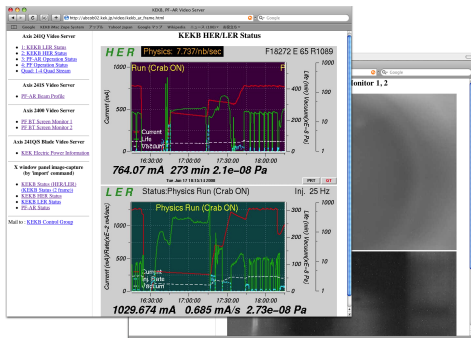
KEKB, PF-AR Video Server

http://abco02.kek.jp/video/kekb_pr_frame.html

Google

Axis 2410 Video Server

1. KEKB LER Status
2. KEKB HER Status
3. PF-AR Operation Status
4. PF Operation Status
Quad: 1-4 Quad Stream

Axis 2415 Video Server

PF-AR Beam Profile

Axis 2400 Video Server

PF BT Screen Monitor 1
PF BT Screen Monitor 2

Axis 241QS Blade Video Server

KEKB Electric Power Information

X window panel image-capture (by 'import' command)

KEKB Status (HER/LER)
KEKB Status (2 frames)
KEKB HER Status
KEKB LER Status
PF-AR Status

Mail to : KEKB Control Group

KEKB HER/LER Status

HER Physics: 7.737/nb/sec F18272 E 65 R1089

Run (Crab ON)

Current (mA)

Life (min) Vacuum(E-8 Pa)

Current
Life
Vacuum

16:30:00 17:00:00 17:30:00 18:00:00

764.07 mA 273 min 2.1e−08 Pa

PRT EXT

LER Status:Physics Run Inj. 25 Hz

Physics Run (Crab ON)

Current (mA)/Rate(mA/s)/(E-2 mA/sec)

Current
Inj. Rate
Vacuum

16:30:00 17:00:00 17:30:00 18:00:00

1029.674 mA 0.685 mA/s 2.73e−08 Pa

Monitor 1, 2

Google